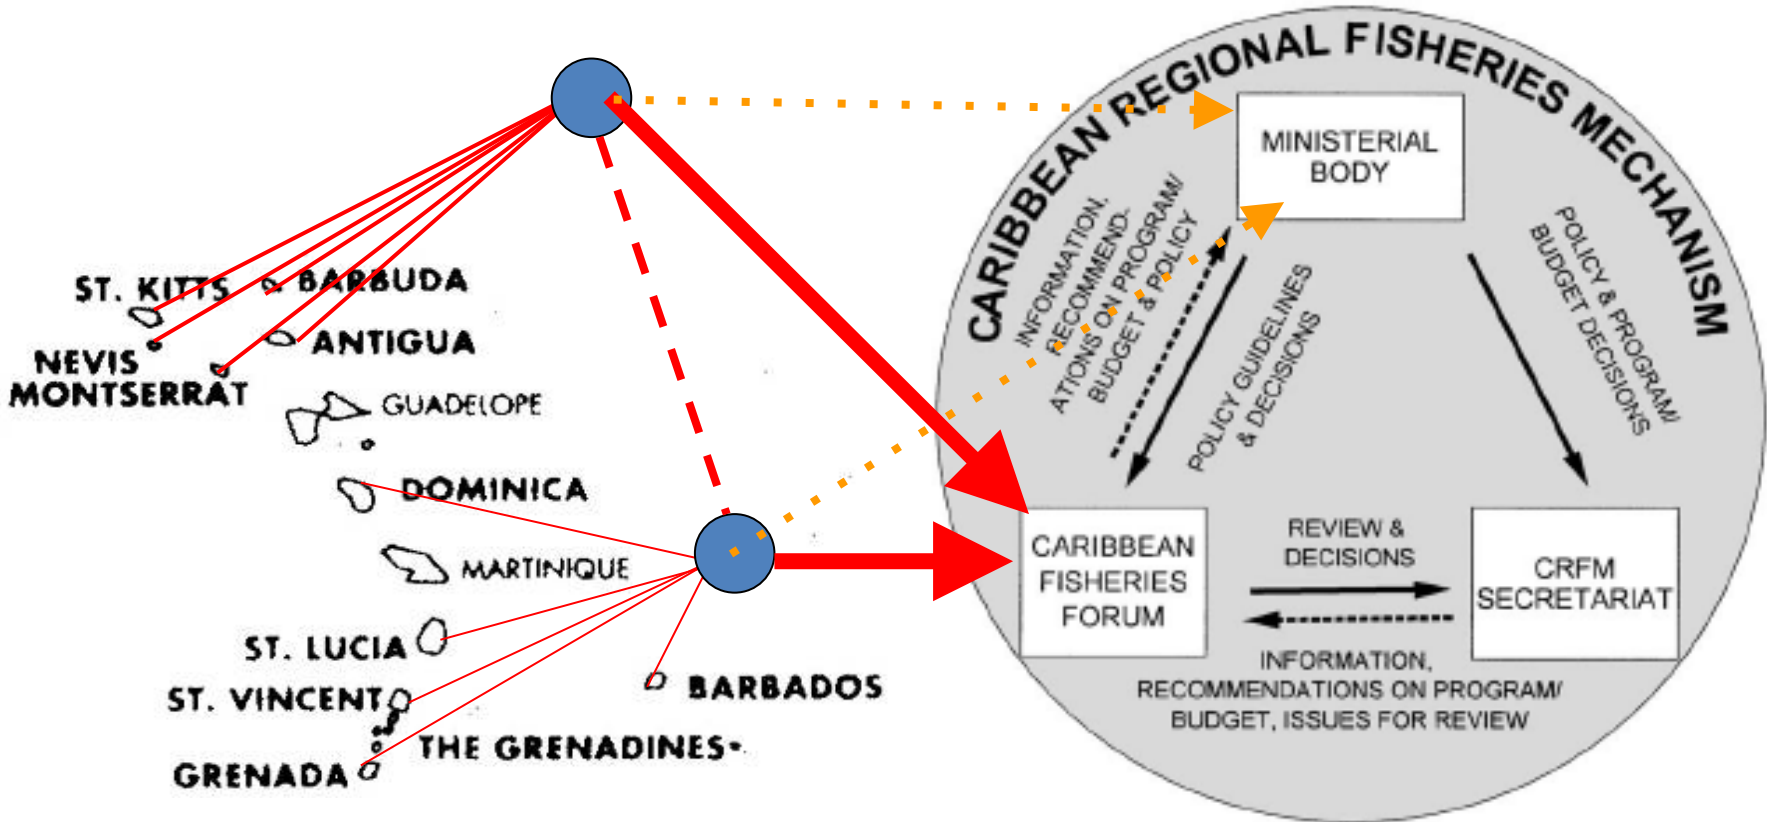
ST. KITTS
BARBUDA
NEVIS
ANTIGUA
MONTSERRAT
GUADELOPE
DOMINICA
MARTINIQUE
ST. LUCIA
ST. VINCENT
BARBADOS
THE GRENADINES
GRENADA

CARIBBEAN REGIONAL FISHERIES MECHANISM

MINISTERIAL BODY

INFORMATION, RECOMMENDATIONS ON PROGRAM/ BUDGET & POLICY

POLICY GUIDELINES & DECISIONS

POLICY & PROGRAM/ BUDGET DECISIONS

CARIBBEAN FISHERIES FORUM

REVIEW & DECISIONS

CRFM SECRETARIAT

INFORMATION, RECOMMENDATIONS ON PROGRAM/ BUDGET, ISSUES FOR REVIEW